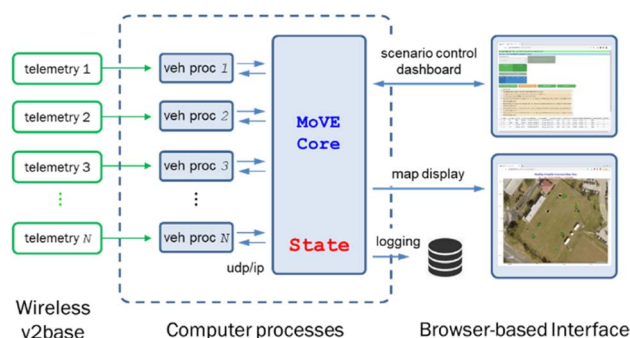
telemetry 1

telemetry 2

telemetry 3

⋮

telemetry $N$

veh proc $1$

veh proc $2$

veh proc $3$

⋮

veh proc $N$

udp/ip

MoVE Core

State

scenario control dashboard

map display

logging

Wireless v2base

Computer processes

Browser-based Interface